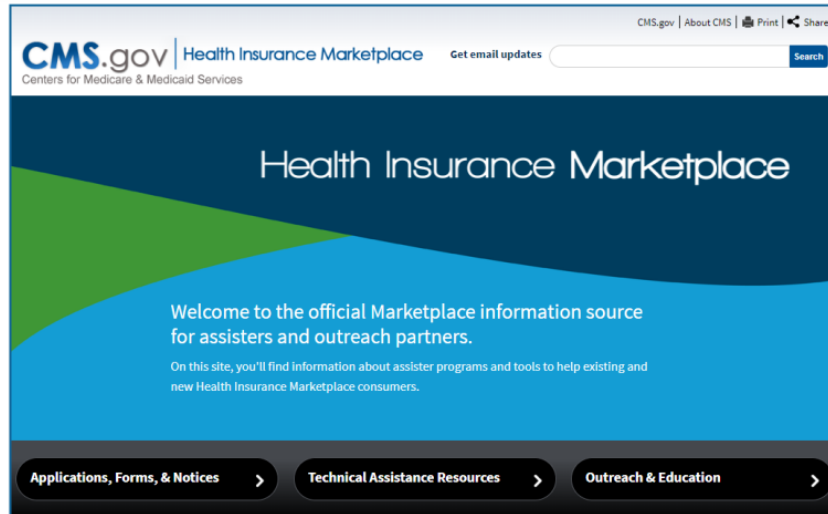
CMS.gov | About CMS | Print | Share

CMS.gov | Health Insurance Marketplace
Centers for Medicare & Medicaid Services

Get email updates

Search

Health Insurance Marketplace

Welcome to the official Marketplace information source for assisters and outreach partners.

On this site, you'll find information about assister programs and tools to help existing and new Health Insurance Marketplace consumers.

Applications, Forms, & Notices

Technical Assistance Resources

Outreach & Education